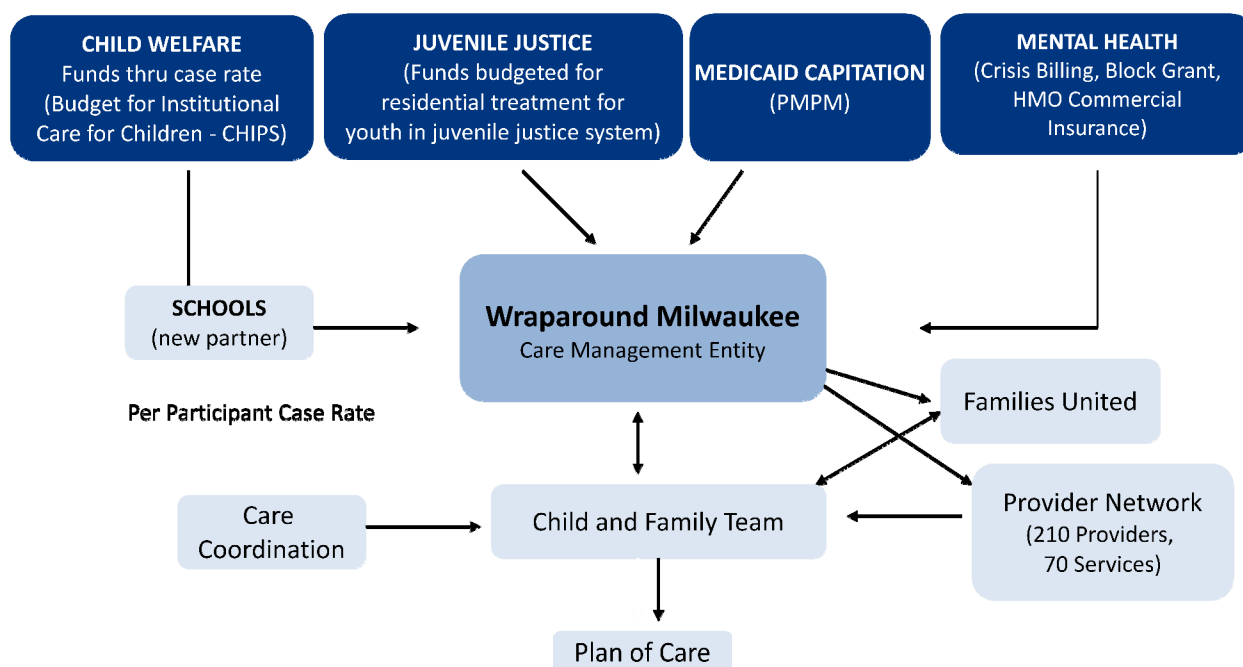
CHILD WELFARE
Funds thru case rate
(Budget for Institutional Care for Children - CHIPS)

JUVENILE JUSTICE
(Funds budgeted for residential treatment for youth in juvenile justice system)

MEDICAID CAPITATION
(PMPM)

MENTAL HEALTH
(Crisis Billing, Block Grant, HMO Commercial Insurance)

SCHOOLS
(new partner)

Wraparound Milwaukee
Care Management Entity

Per Participant Case Rate

Families United

Care Coordination

Child and Family Team

Provider Network
(210 Providers, 70 Services)

Plan of Care